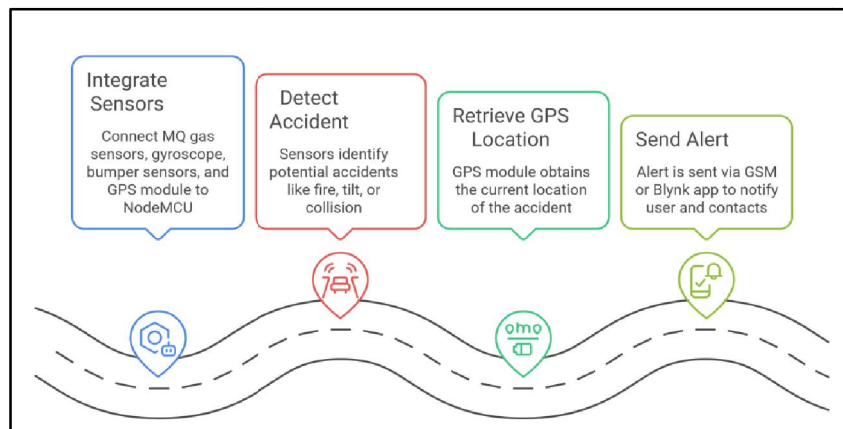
Integrate Sensors

Connect MQ gas sensors, gyroscope, bumper sensors, and GPS module to NodeMCU

Detect Accident

Sensors identify potential accidents like fire, tilt, or collision

Retrieve GPS Location

GPS module obtains the current location of the accident

Send Alert

Alert is sent via GSM or Blynk app to notify user and contacts